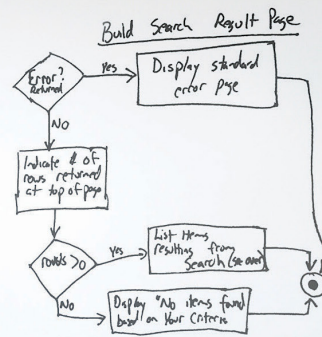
Build Search Result Page

Error? Returned

Yes

Display standard error page

NO

Indicate # of rows returned at top of page

rows > 0

Yes

List Items resulting from Search (see over)

No

Display "No items found based on Your Criteria